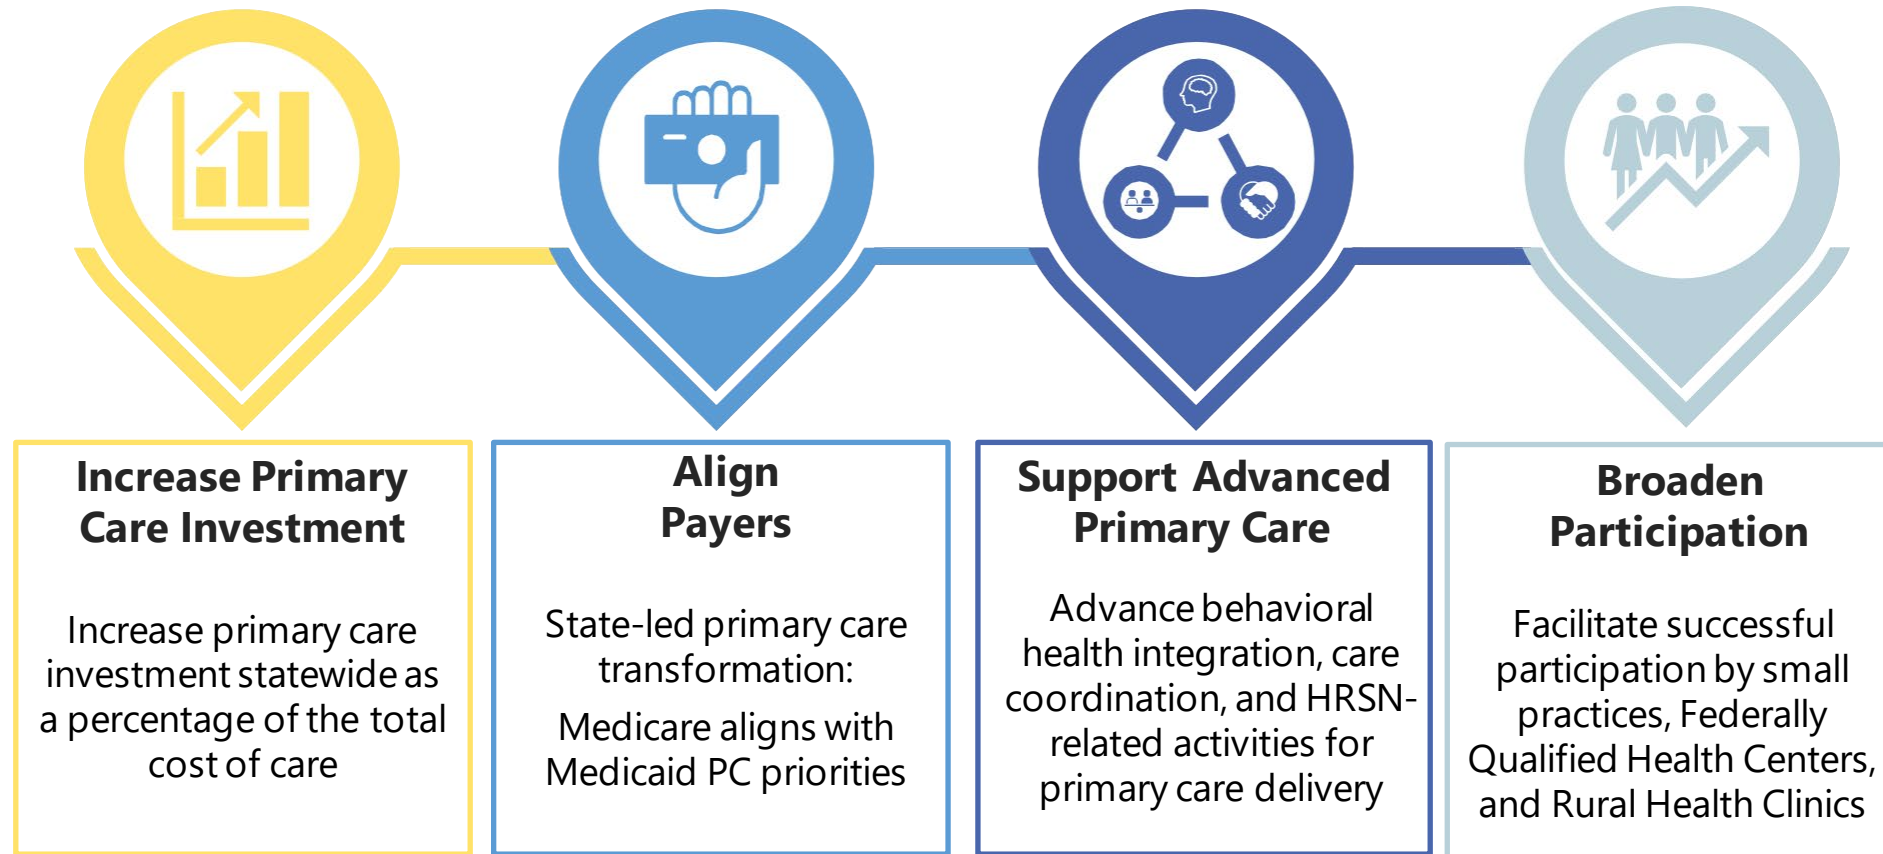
Increase Primary Care Investment

Increase primary care investment statewide as a percentage of the total cost of care

Align Payers

State-led primary care transformation:

Medicare aligns with Medicaid PC priorities

Support Advanced Primary Care

Advance behavioral health integration, care coordination, and HRSN-related activities for primary care delivery

Broaden Participation

Facilitate successful participation by small practices, Federally Qualified Health Centers, and Rural Health Clinics